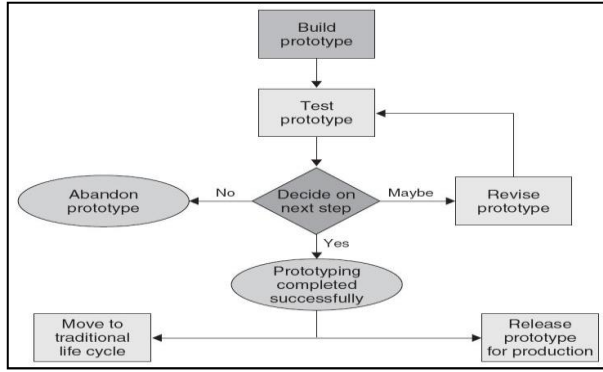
Build prototype

Test prototype

Abandon prototype

No

Decide on next step

Maybe

Revise prototype

Yes

Prototyping completed successfully

Move to traditional life cycle

Release prototype for production